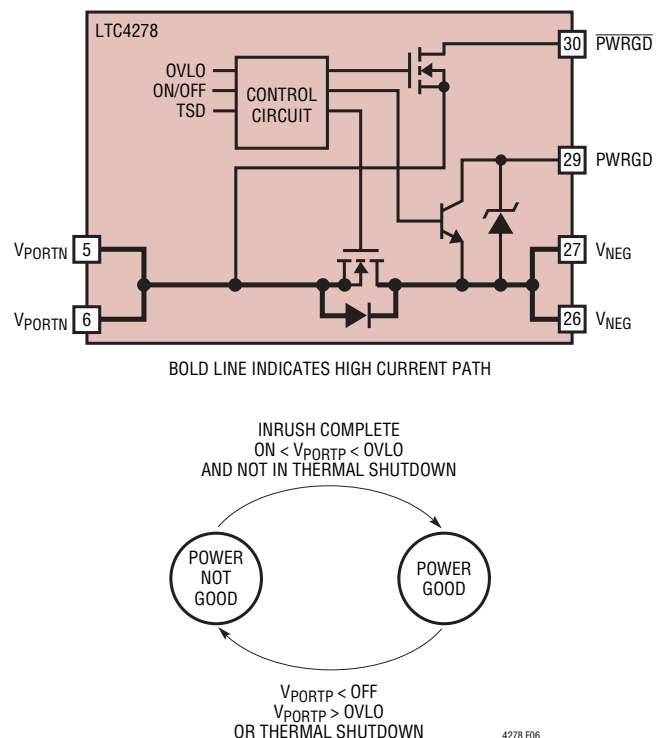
LTC4278

OVLO
ON/OFF
TSD

CONTROL CIRCUIT

30 $\overline{\text{PWRGD}}$

29 PWRGD

$V_{PORTN}$ 5

$V_{PORTN}$ 6

27 $V_{NEG}$

26 $V_{NEG}$

BOLD LINE INDICATES HIGH CURRENT PATH

INRUSH COMPLETE
ON < $V_{PORTP}$ < OVLO
AND NOT IN THERMAL SHUTDOWN

POWER NOT GOOD

POWER GOOD

$V_{PORTP}$ < OFF
$V_{PORTP}$ > OVLO
OR THERMAL SHUTDOWN

4278 F06